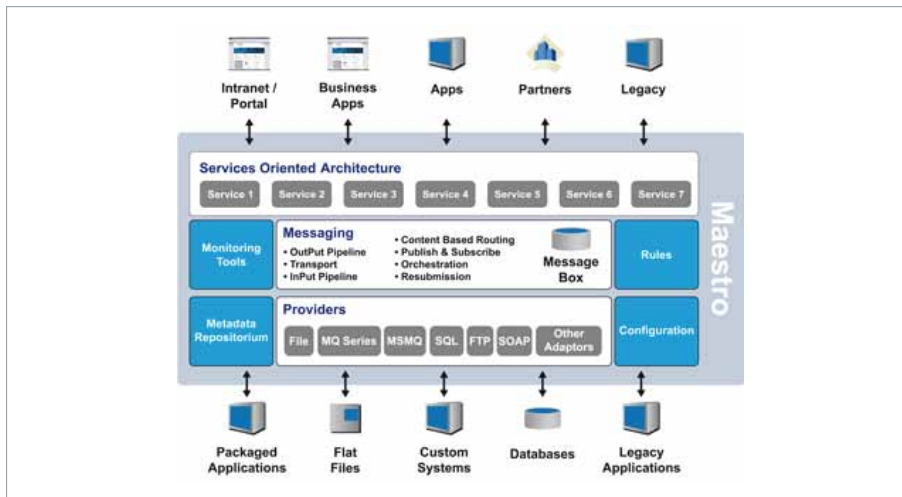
Intranet / Portal

Business Apps

Apps

Partners

Legacy

Services Oriented Architecture

Service 1 Service 2 Service 3 Service 4 Service 5 Service 6 Service 7

Maestro

Monitoring Tools

Messaging

• OutPut Pipeline
• Transport
• InPut Pipeline

• Content Based Routing
• Publish & Subscribe
• Orchestration
• Resubmission

Message Box

Rules

Metadata Repositorium

Providers

File MQ Series MSMQ SQL FTP SOAP Other Adaptors

Configuration

Packaged Applications

Flat Files

Custom Systems

Databases

Legacy Applications